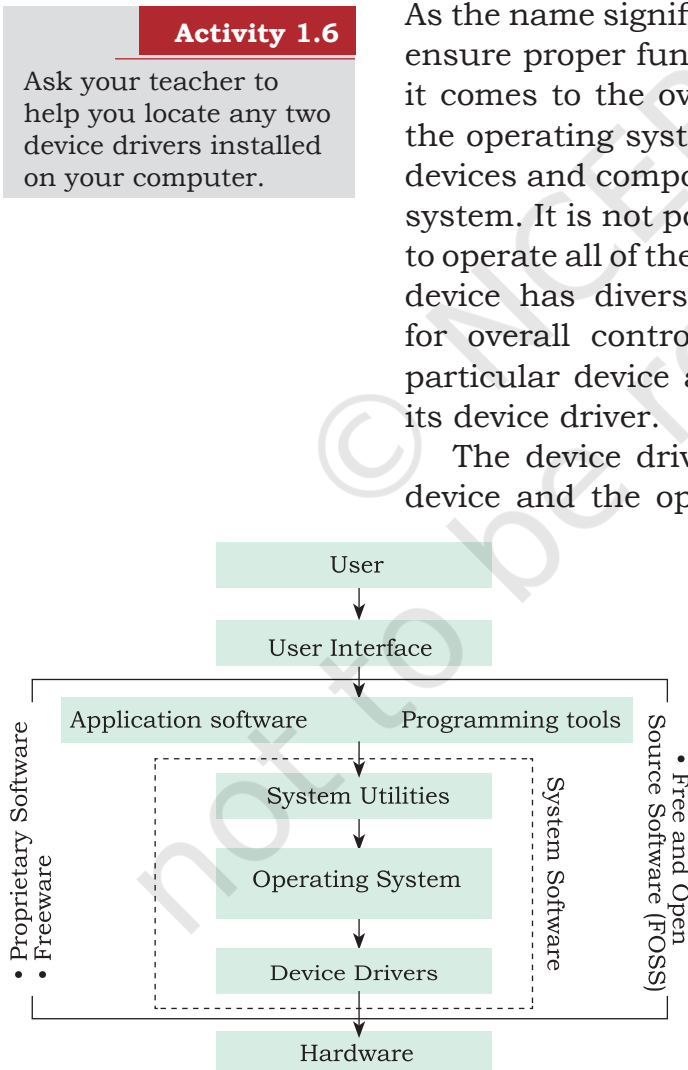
Activity 1.6

Ask your teacher to help you locate any two device drivers installed on your computer.

As the name signif
ensure proper fun
it comes to the ov
the operating syst
devices and compo
system. It is not po
to operate all of the
device has divers
for overall contro
particular device a
its device driver.

The device driv
device and the op

User

User Interface

Application software

Programming tools

System Utilities

Operating System

Device Drivers

System Software

• Proprietary Software
• Freeware

• Free and Open Source Software (FOSS)

Hardware

© NCERT not to be re